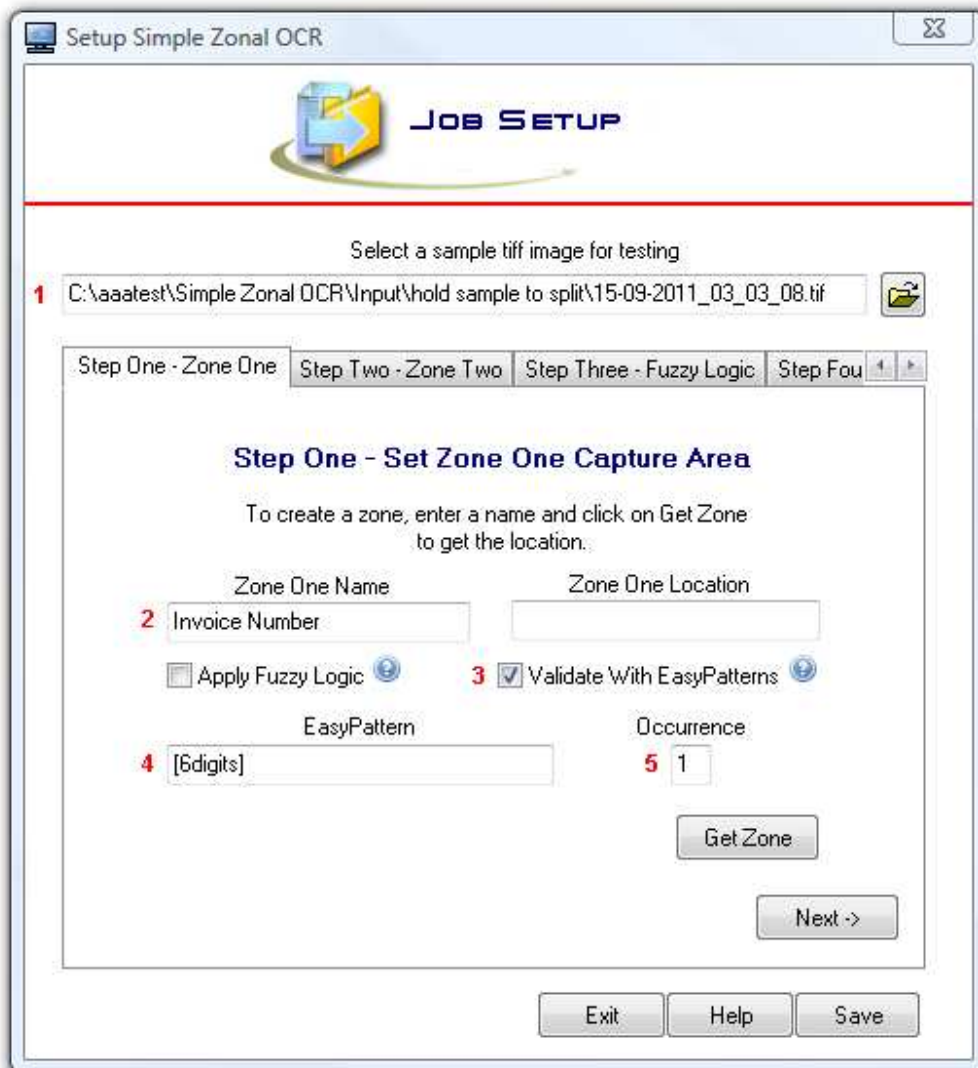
Setup Simple Zonal OCR

Job Setup

Select a sample tiff image for testing

1 C:\aaatest\Simple Zonal OCR\Input\hold sample to split\15-09-2011_03_03_08.tif

Step One - Zone One | Step Two - Zone Two | Step Three - Fuzzy Logic | Step Fou

Step One - Set Zone One Capture Area

To create a zone, enter a name and click on Get Zone to get the location.

Zone One Name

2 Invoice Number

Zone One Location

Apply Fuzzy Logic

3 Validate With EasyPatterns

EasyPattern

4 [6digits]

Occurrence

5 1

Get Zone

Next ->

Exit

Help

Save